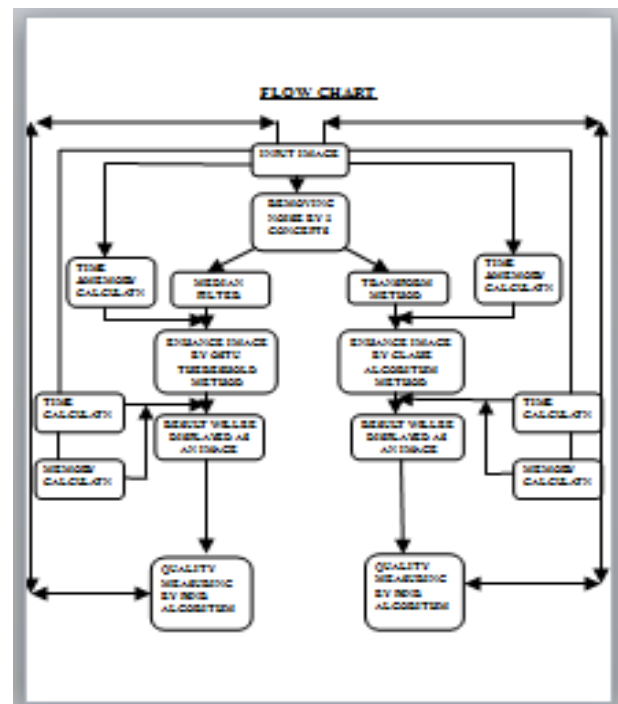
FLOW CHART

INPUT IMAGE

REMOVING NOISE BY 2 CONCEPTS

TIME AND MEMORY CALCULATN

MEDIAN FILTER

TRANSFORM METHOD

TIME AND MEMORY CALCULATN

ENHANCE IMAGE BY OSTU THRESHOLD METHOD

ENHANCE IMAGE BY CLAHE ALGORITHM METHOD

TIME CALCULATN

RESULT WILL BE DISPLAYED AS AN IMAGE

RESULT WILL BE DISPLAYED AS AN IMAGE

TIME CALCULATN

MEMORY CALCULATN

MEMORY CALCULATN

QUALITY MEASURING BY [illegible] ALGORITHM

QUALITY MEASURING BY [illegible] ALGORITHM